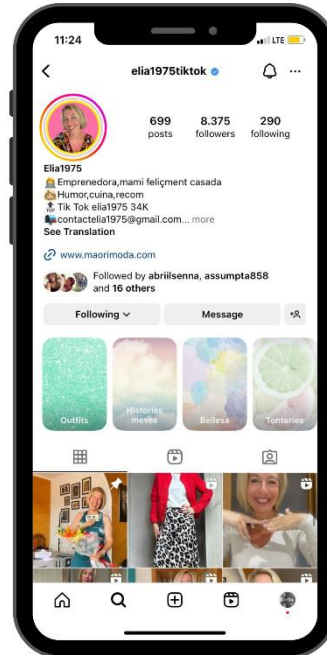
11:24

LTE

elia1975tiktok

699 posts

8.375 followers

290 following

Elia1975
Emprenedora,mami feliçment casada
Humor,cuina,recom
Tik Tok elia1975 34K
contactelia1975@gmail.com... more
See Translation

www.maorimoda.com

Followed by abriilsenna, assumpta858 and 16 others

Following

Message

Outfits

Histories meves

Bellesa

Tonteries